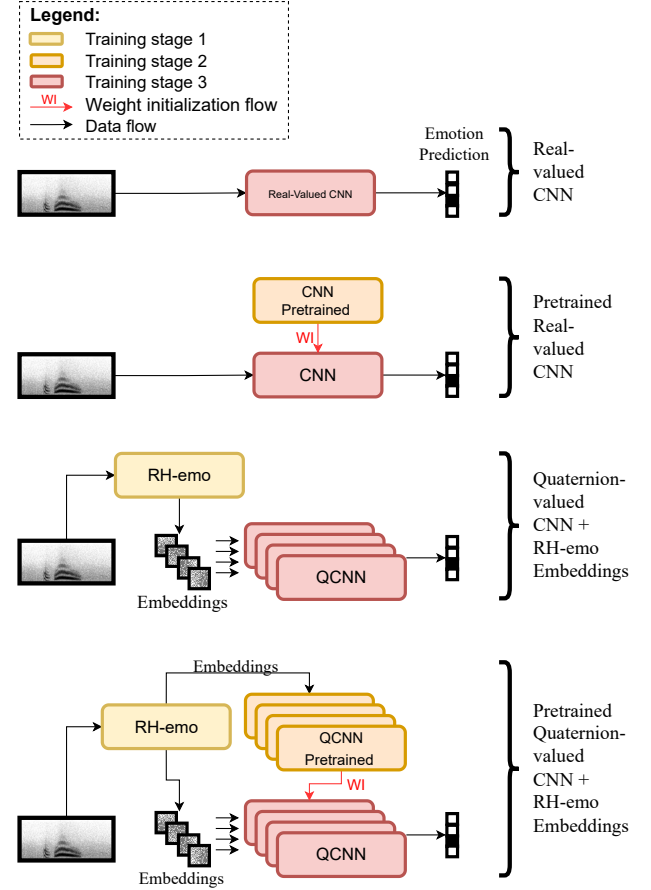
Legend:
Training stage 1
Training stage 2
Training stage 3
WI Weight initialization flow
Data flow

Emotion Prediction

Real-Valued CNN

Real-valued CNN

CNN Pretrained

WI

CNN

Pretrained Real-valued CNN

RH-emo

Embeddings

QCNN

Quaternion-valued CNN + RH-emo Embeddings

Embeddings

RH-emo

QCNN Pretrained

WI

Embeddings

QCNN

Pretrained Quaternion-valued CNN + RH-emo Embeddings